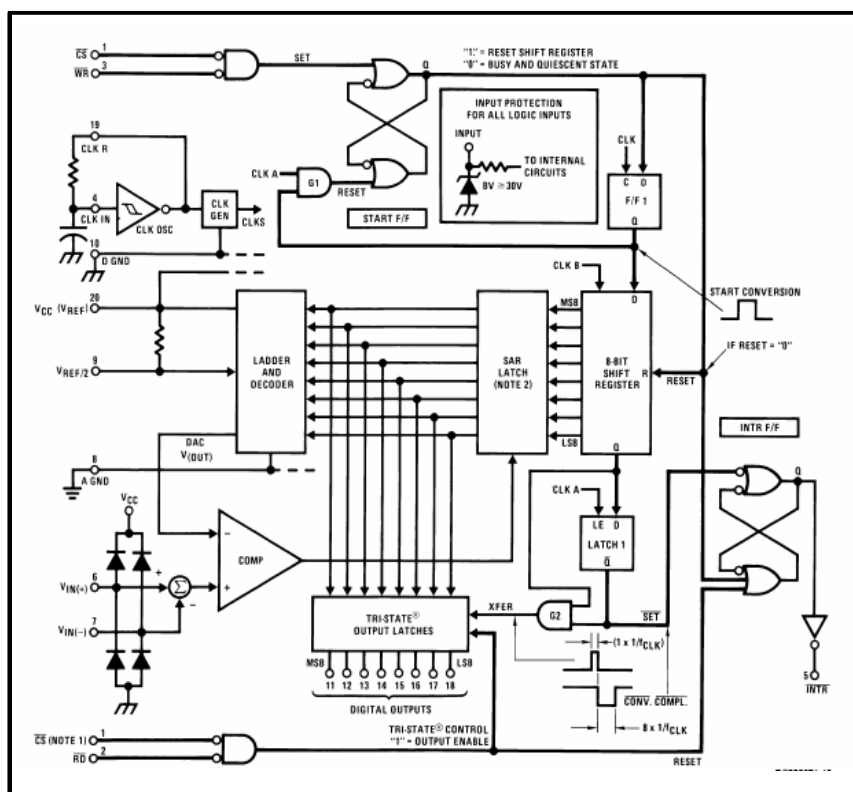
$\overline{CS}$ 1
$\overline{WR}$ 3
SET
Q
"1" = RESET SHIFT REGISTER
"0" = BUSY AND QUIESCENT STATE
INPUT PROTECTION FOR ALL LOGIC INPUTS
INPUT
TO INTERNAL CIRCUITS
BV ≥ 30V
19
CLK R
CLK A
G1
RESET
START F/F
CLK
C D
F/F 1
Q
4
CLK IN
CLK OSC
CLK GEN
CLKS
10
D GND
CLK B
START CONVERSION
$V_{CC}$ ($V_{REF}$) 20
9
$V_{REF/2}$
LADDER AND DECODER
SAR LATCH (NOTE 2)
MSB
LSB
8-BIT SHIFT REGISTER
D
R
Q
IF RESET = "0"
RESET
INTR F/F
DAC $V_{(OUT)}$
8
A GND
CLK A
LE D
LATCH 1
$\overline{Q}$
$V_{CC}$
6
$V_{IN(+)}$
7
$V_{IN(-)}$
COMP
−
+
TRI-STATE® OUTPUT LATCHES
XFER
G2
$\overline{SET}$
(1 x $1/f_{CLK}$)
MSB 11 12 13 14 15 16 17 18 LSB
DIGITAL OUTPUTS
$\overline{CONV. COMPL.}$
8 x $1/f_{CLK}$
5
$\overline{INTR}$
$\overline{CS}$ (NOTE 1) 1
$\overline{RD}$ 2
TRI-STATE® CONTROL
"1" = OUTPUT ENABLE
RESET